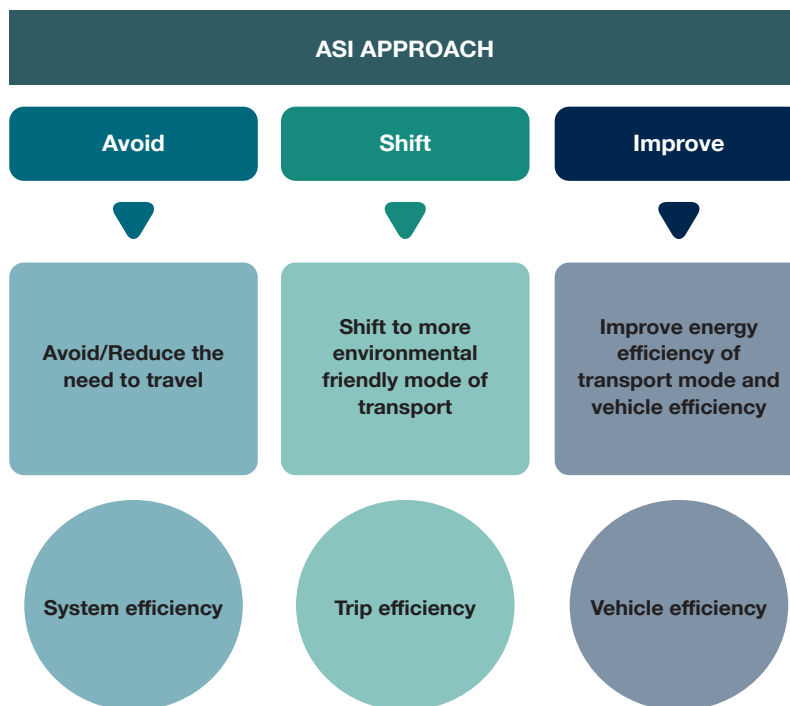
ASI APPROACH

Avoid

Shift

Improve

Avoid/Reduce the need to travel

Shift to more environmental friendly mode of transport

Improve energy efficiency of transport mode and vehicle efficiency

System efficiency

Trip efficiency

Vehicle efficiency